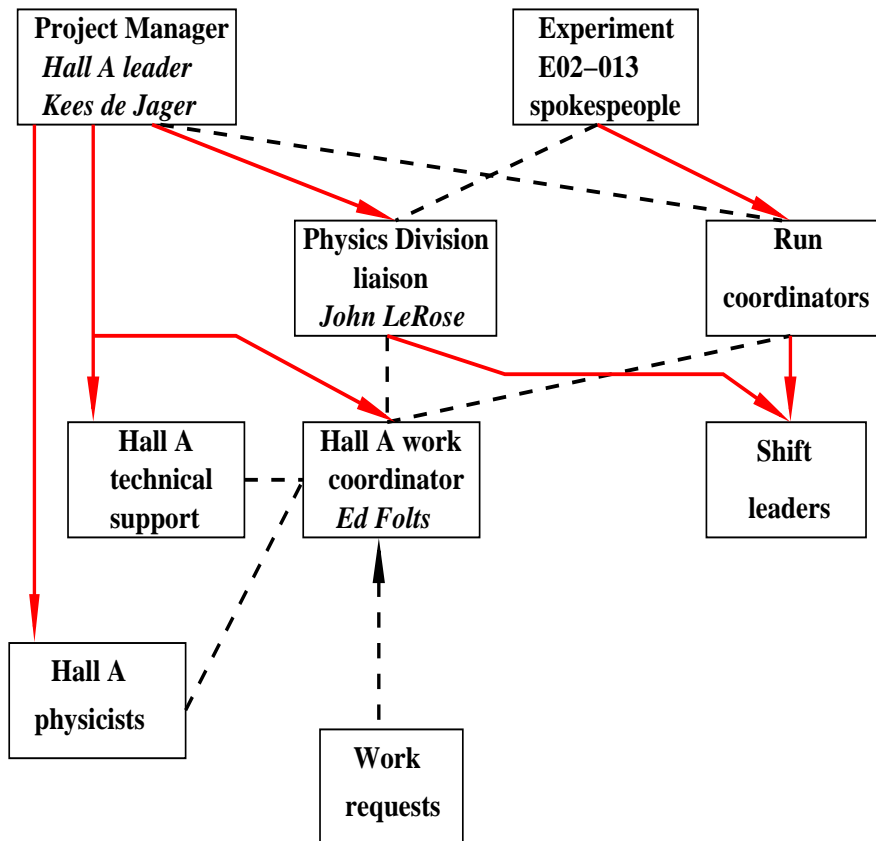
Project Manager
Hall A leader
Kees de Jager

Experiment
E02–013
spokespeople

Physics Division
liaison
John LeRose

Run
coordinators

Hall A
technical
support

Hall A work
coordinator
Ed Folts

Shift
leaders

Hall A
physicists

Work
requests